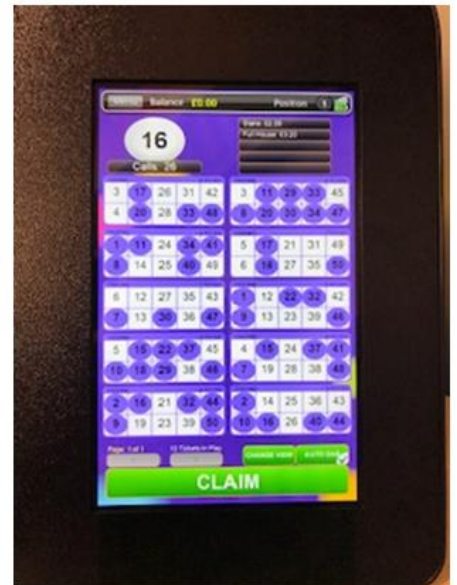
Balance £0.00 Position

Game £0.00
Full House £3.20

16

Calls 26

| 3 | 17 | 26 | 31 | 42 |
|---|---|---|---|---|
| 4 | 20 | 28 | 33 | 48 |

| 3 | 11 | 29 | 33 | 45 |
|---|---|---|---|---|
| 8 | 20 | 30 | 34 | 47 |

| 1 | 11 | 24 | 34 | 41 |
|---|---|---|---|---|
| 8 | 14 | 25 | 40 | 49 |

| 5 | 17 | 21 | 31 | 49 |
|---|---|---|---|---|
| 6 | 18 | 27 | 35 | 50 |

| 6 | 12 | 27 | 35 | 43 |
|---|---|---|---|---|
| 7 | 13 | 30 | 36 | 47 |

| 1 | 12 | 22 | 32 | 42 |
|---|---|---|---|---|
| 9 | 13 | 23 | 39 | 46 |

| 5 | 15 | 22 | 37 | 45 |
|---|---|---|---|---|
| 10 | 18 | 29 | 38 | 46 |

| 4 | 15 | 24 | 37 | 41 |
|---|---|---|---|---|
| 7 | 19 | 28 | 38 | 48 |

| 2 | 16 | 21 | 32 | 44 |
|---|---|---|---|---|
| 9 | 19 | 23 | 39 | 50 |

| 2 | 14 | 25 | 36 | 43 |
|---|---|---|---|---|
| 10 | 16 | 26 | 40 | 44 |

Page 1 of 1 12 Tickets in Play

CHANGE VIEW AUTO DAB

CLAIM